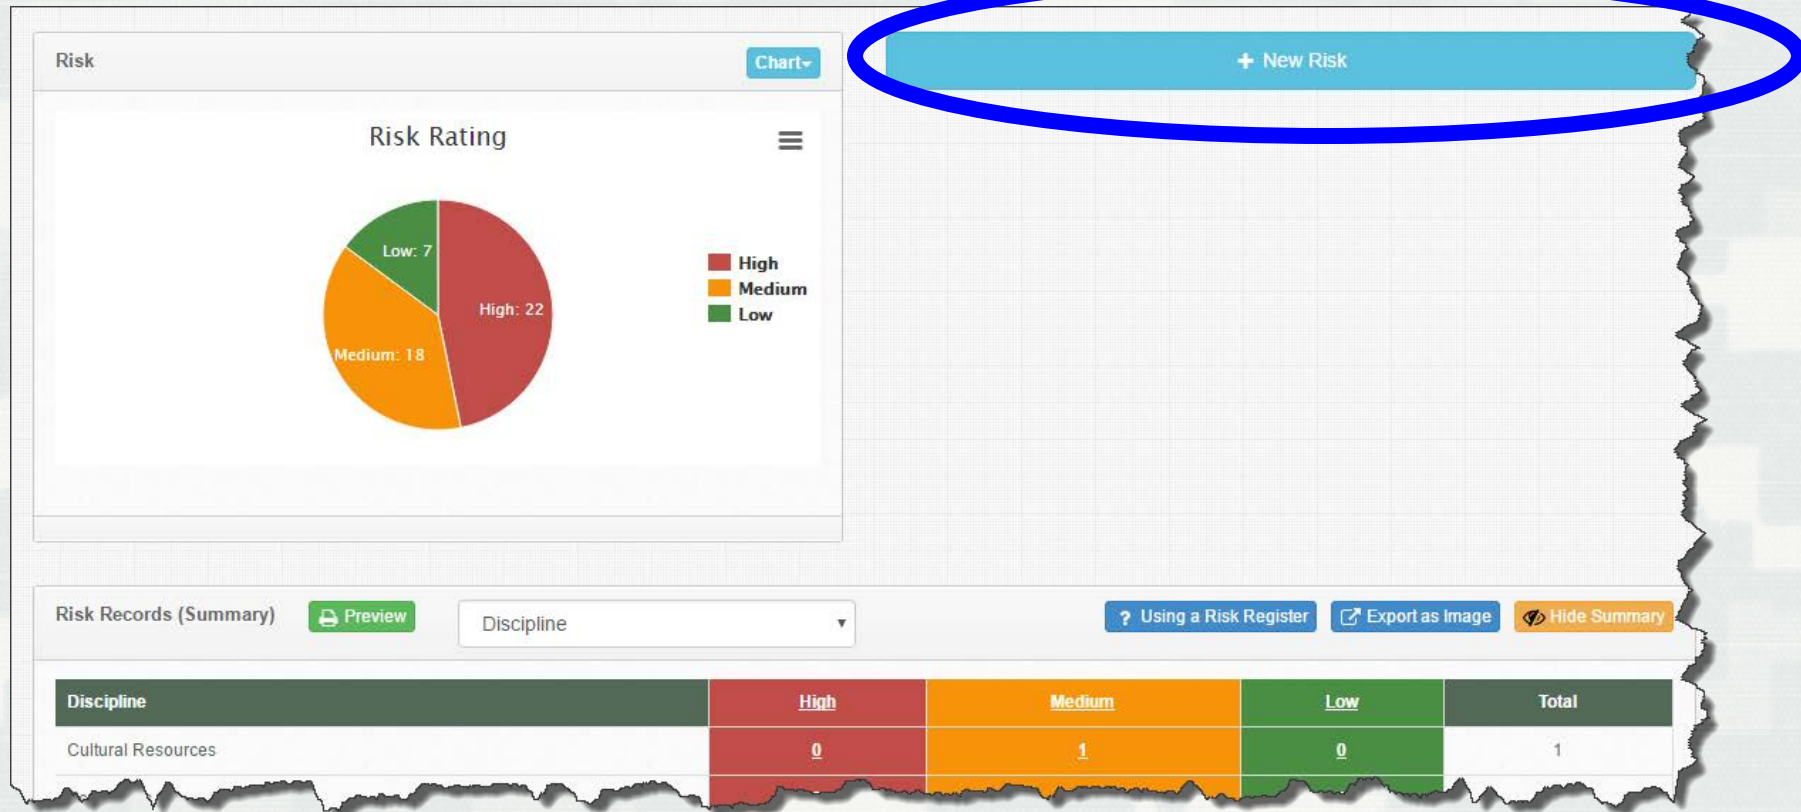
Risk

Chart

+ New Risk

Risk Rating

Low: 7

High: 22

Medium: 18

High
Medium
Low

Risk Records (Summary)

Preview

Discipline

? Using a Risk Register

Export as Image

Hide Summary

| Discipline | High | Medium | Low | Total |
|---|---|---|---|---|
| Cultural Resources | 0 | 1 | 0 | 1 |